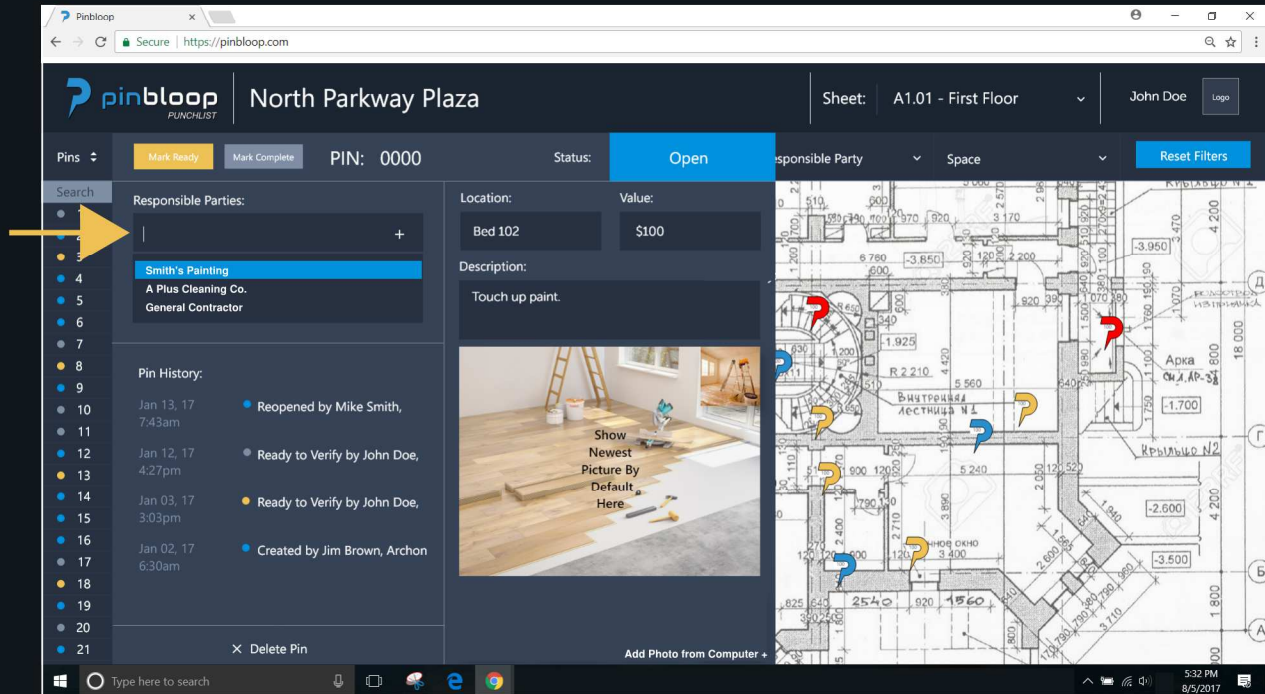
Pinbloop ×

Secure | https://pinbloop.com

pinbloop PUNCHLIST

North Parkway Plaza

Sheet: A1.01 - First Floor

John Doe

Logo

Pins

Mark Ready

Mark Complete

PIN: 0000

Status:

Open

esponsible Party

Space

Reset Filters

Search

Responsible Parties:

+

Smith's Painting

A Plus Cleaning Co.

General Contractor

Location:

Bed 102

Value:

$100

Description:

Touch up paint.

Show Newest Picture By Default Here

Pin History:

Jan 13, 17 7:43am Reopened by Mike Smith,

Jan 12, 17 4:27pm Ready to Verify by John Doe,

Jan 03, 17 3:03pm Ready to Verify by John Doe,

Jan 02, 17 6:30am Created by Jim Brown, Archon

× Delete Pin

Add Photo from Computer +

4
5
6
7
8
9
10
11
12
13
14
15
16
17
18
19
20
21

Type here to search

5:32 PM
8/5/2017